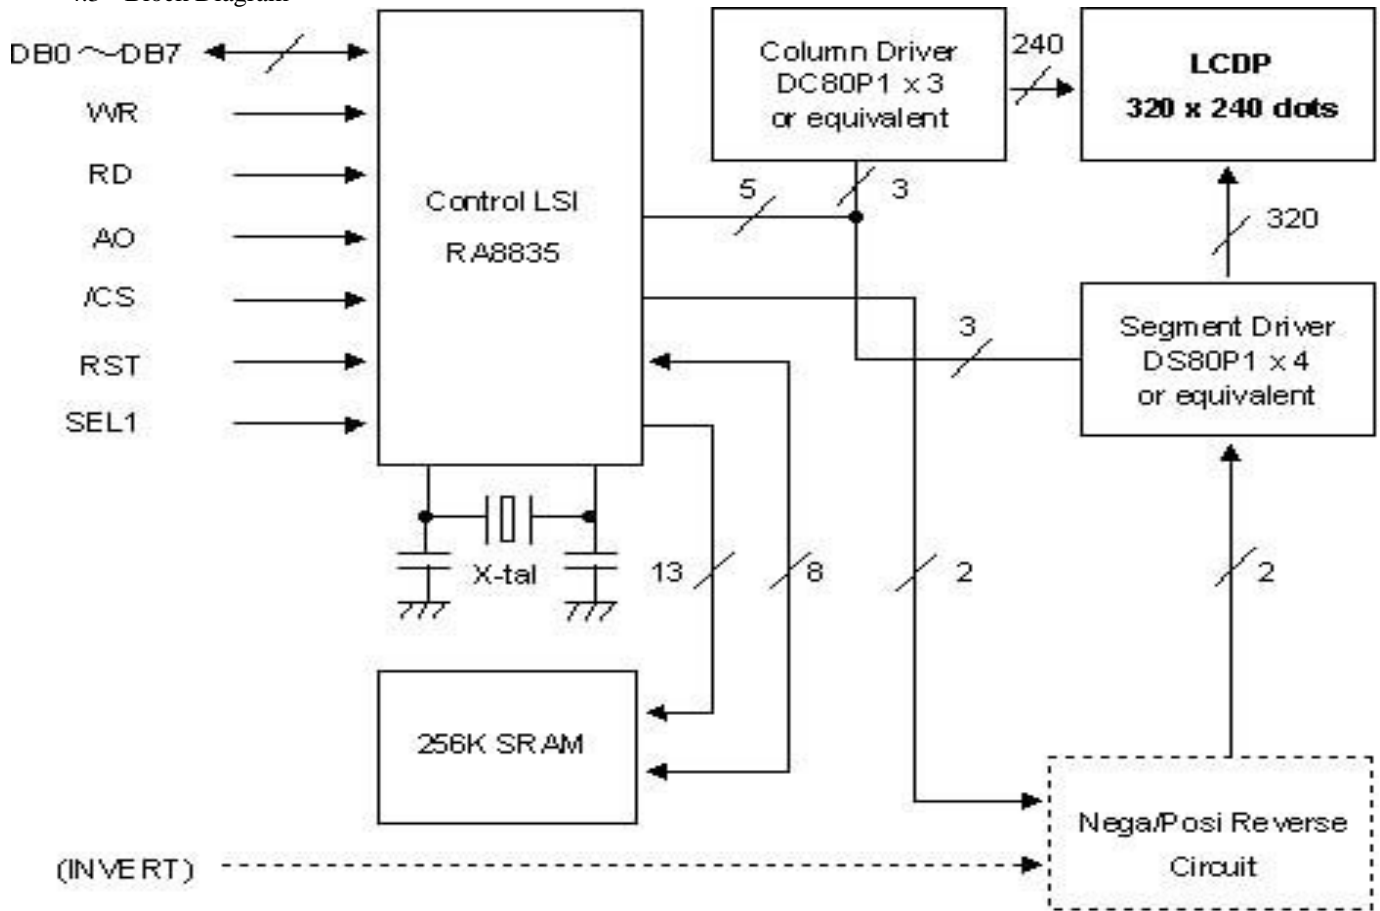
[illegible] Block Diagram

DB0～DB7
WR
RD
AO
/CS
RST
SEL1

Control LSI
RA8835

Column Driver
DC80P1 x 3
or equivalent

240

LCDP
320 x 240 dots

5
3
320
3

Segment Driver
DS80P1 x 4
or equivalent

X-tal

13
8
2
2

256K SRAM

Nega/Posi Reverse
Circuit

(INVERT)